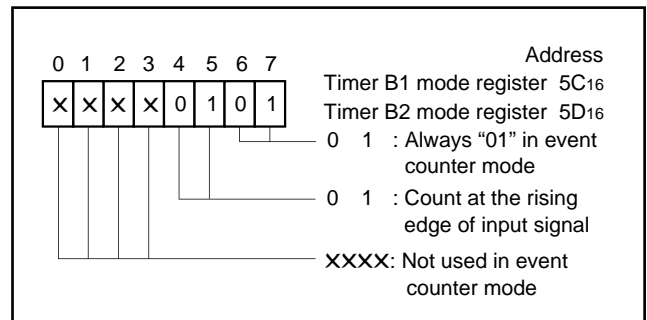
0 1 2 3 4 5 6 7

| × | × | × | × | 0 | 1 | 0 | 1 |
|---|---|---|---|---|---|---|---|

Address
Timer B1 mode register $5C_{16}$
Timer B2 mode register $5D_{16}$

0 1 : Always "01" in event counter mode

0 1 : Count at the rising edge of input signal

××××: Not used in event counter mode